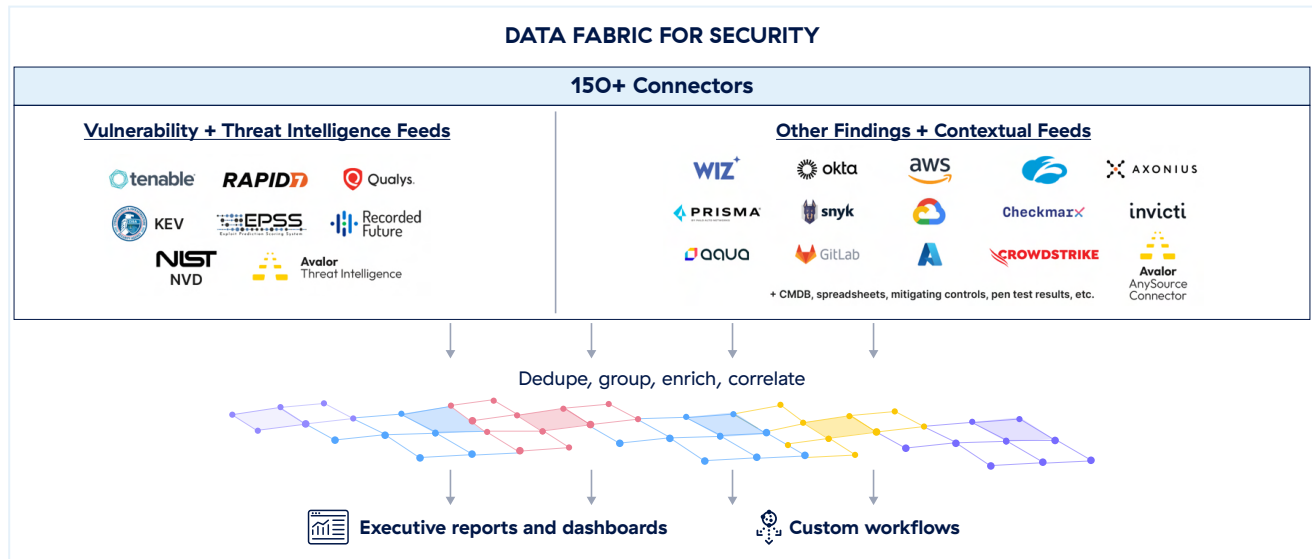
DATA FABRIC FOR SECURITY

150+ Connectors

Vulnerability + Threat Intelligence Feeds

tenable RAPID7 Qualys.

KEV EPSS Recorded Future

NIST NVD

Avalor Threat Intelligence

Other Findings + Contextual Feeds

WIZ okta aws AXONIUS

PRISMA snyk Checkmarx invicti

aqua GitLab CROWDSTRIKE

Avalor AnySource Connector

+ CMDB, spreadsheets, mitigating controls, pen test results, etc.

Dedupe, group, enrich, correlate

Executive reports and dashboards

Custom workflows